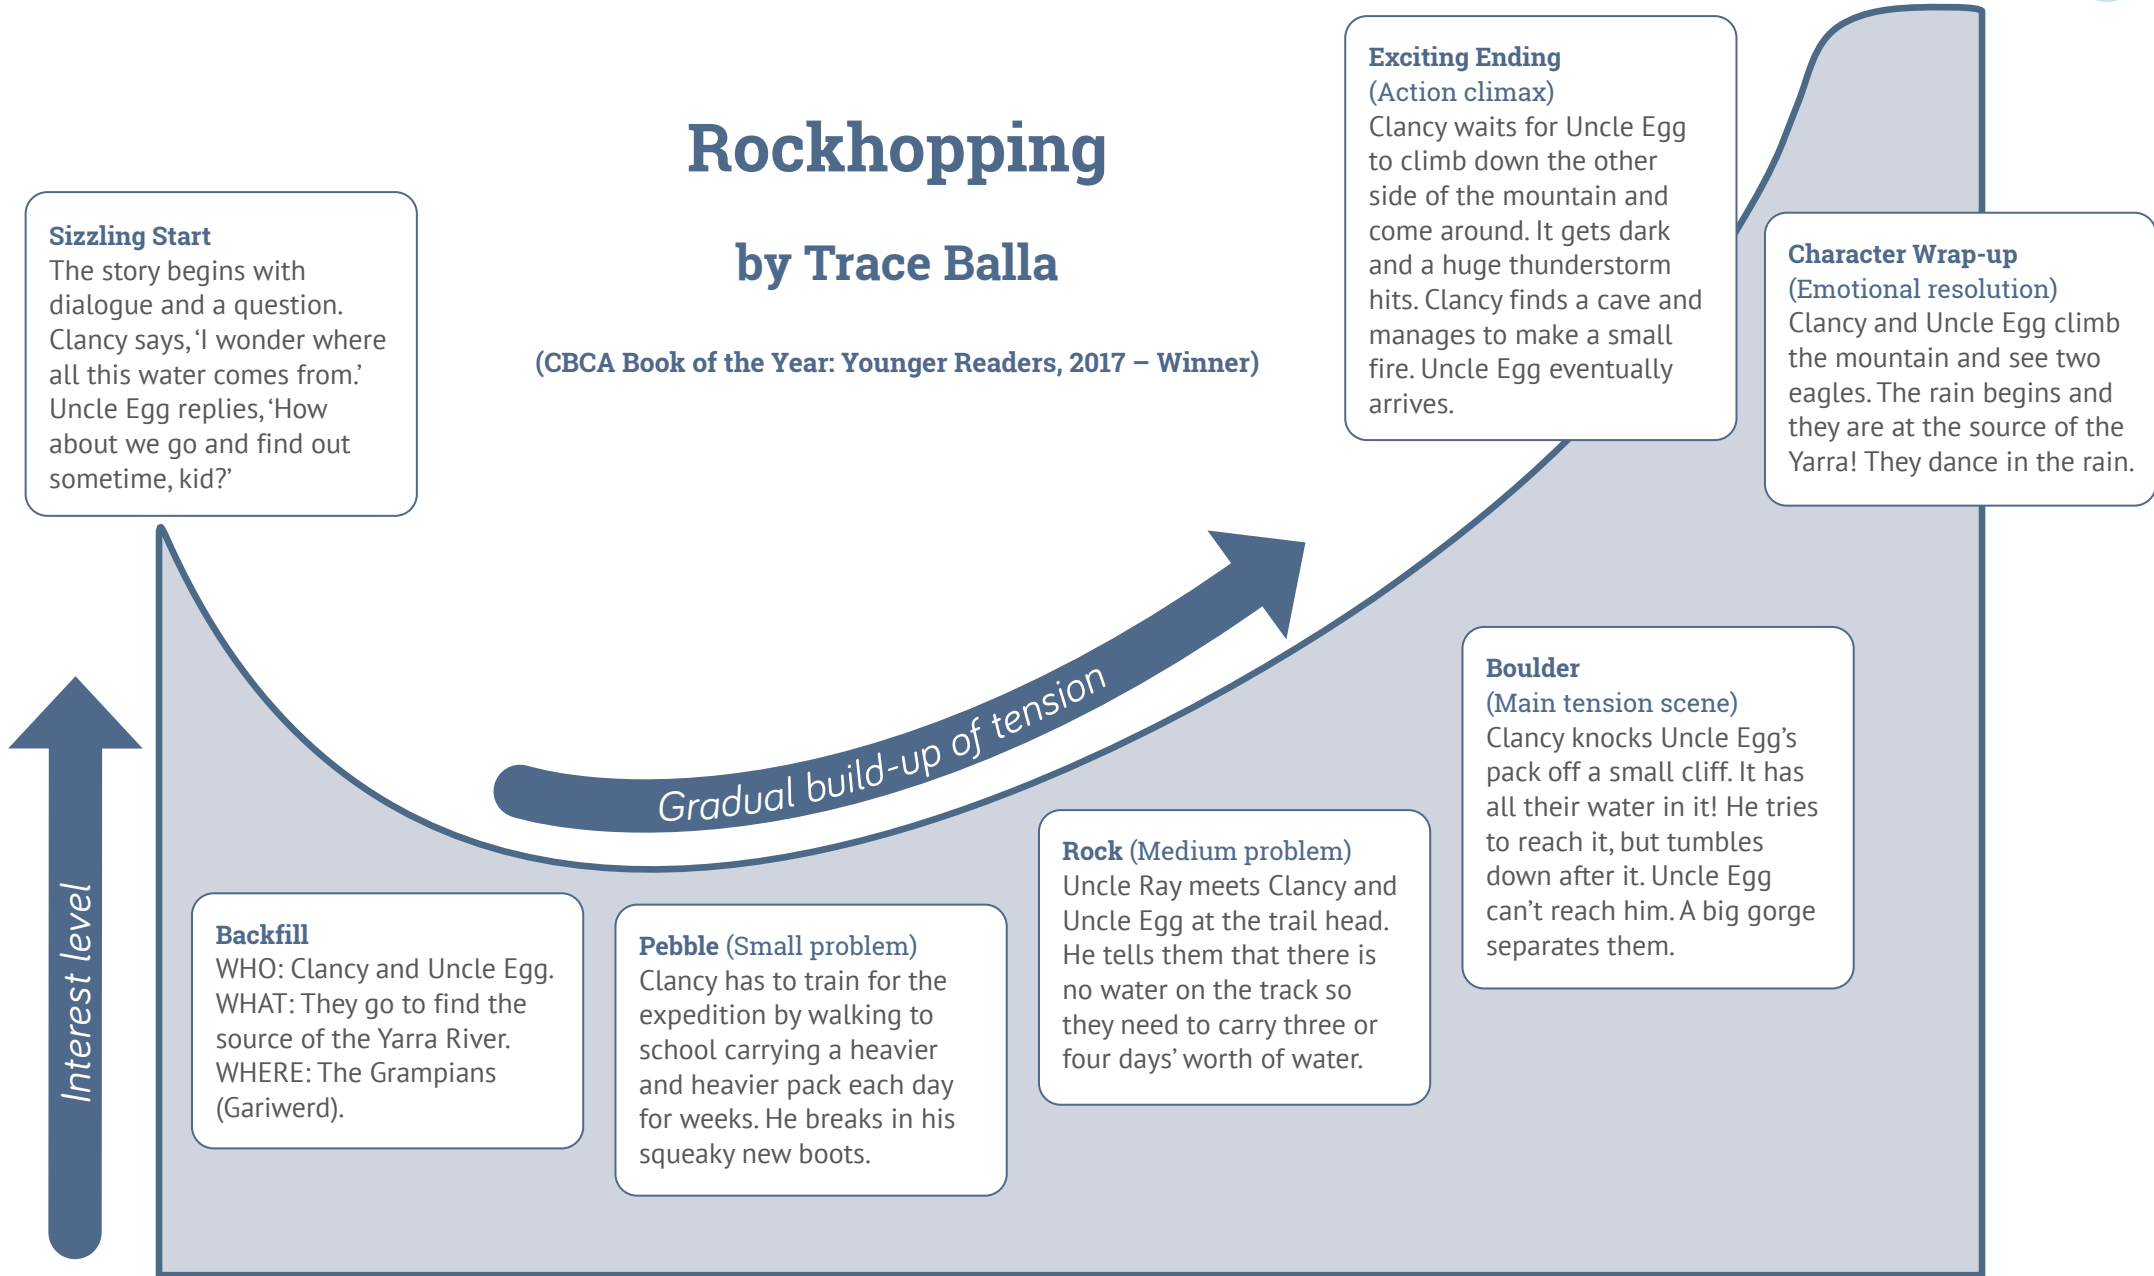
Rockhopping

by Trace Balla

(CBCA Book of the Year: Younger Readers, 2017 – Winner)

Sizzling Start
The story begins with dialogue and a question. Clancy says, 'I wonder where all this water comes from.' Uncle Egg replies, 'How about we go and find out sometime, kid?'

Exciting Ending
(Action climax)
Clancy waits for Uncle Egg to climb down the other side of the mountain and come around. It gets dark and a huge thunderstorm hits. Clancy finds a cave and manages to make a small fire. Uncle Egg eventually arrives.

Character Wrap-up
(Emotional resolution)
Clancy and Uncle Egg climb the mountain and see two eagles. The rain begins and they are at the source of the Yarra! They dance in the rain.

Gradual build-up of tension

Interest level

Boulder
(Main tension scene)
Clancy knocks Uncle Egg's pack off a small cliff. It has all their water in it! He tries to reach it, but tumbles down after it. Uncle Egg can't reach him. A big gorge separates them.

Backfill
WHO: Clancy and Uncle Egg.
WHAT: They go to find the source of the Yarra River.
WHERE: The Grampians (Gariwerd).

Pebble (Small problem)
Clancy has to train for the expedition by walking to school carrying a heavier and heavier pack each day for weeks. He breaks in his squeaky new boots.

Rock (Medium problem)
Uncle Ray meets Clancy and Uncle Egg at the trail head. He tells them that there is no water on the track so they need to carry three or four days' worth of water.